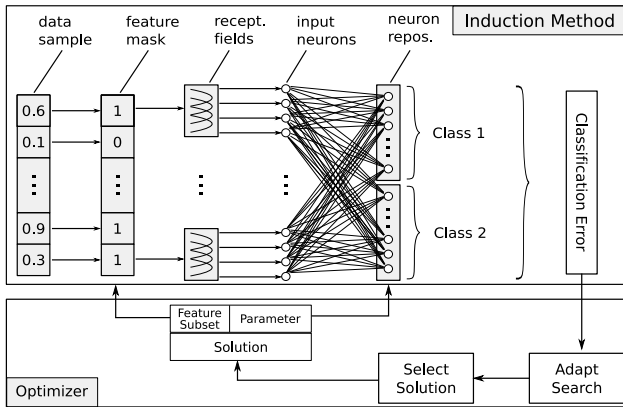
Induction Method

data sample

feature mask

recept. fields

input neurons

neuron repos.

0.6
0.1
⋮
0.9
0.3

1
0
⋮
1
1

⋮

⋮

Class 1

Class 2

Classification Error

| Feature Subset | Parameter |
|---|---|
| Solution | |

Select Solution

Adapt Search

Optimizer